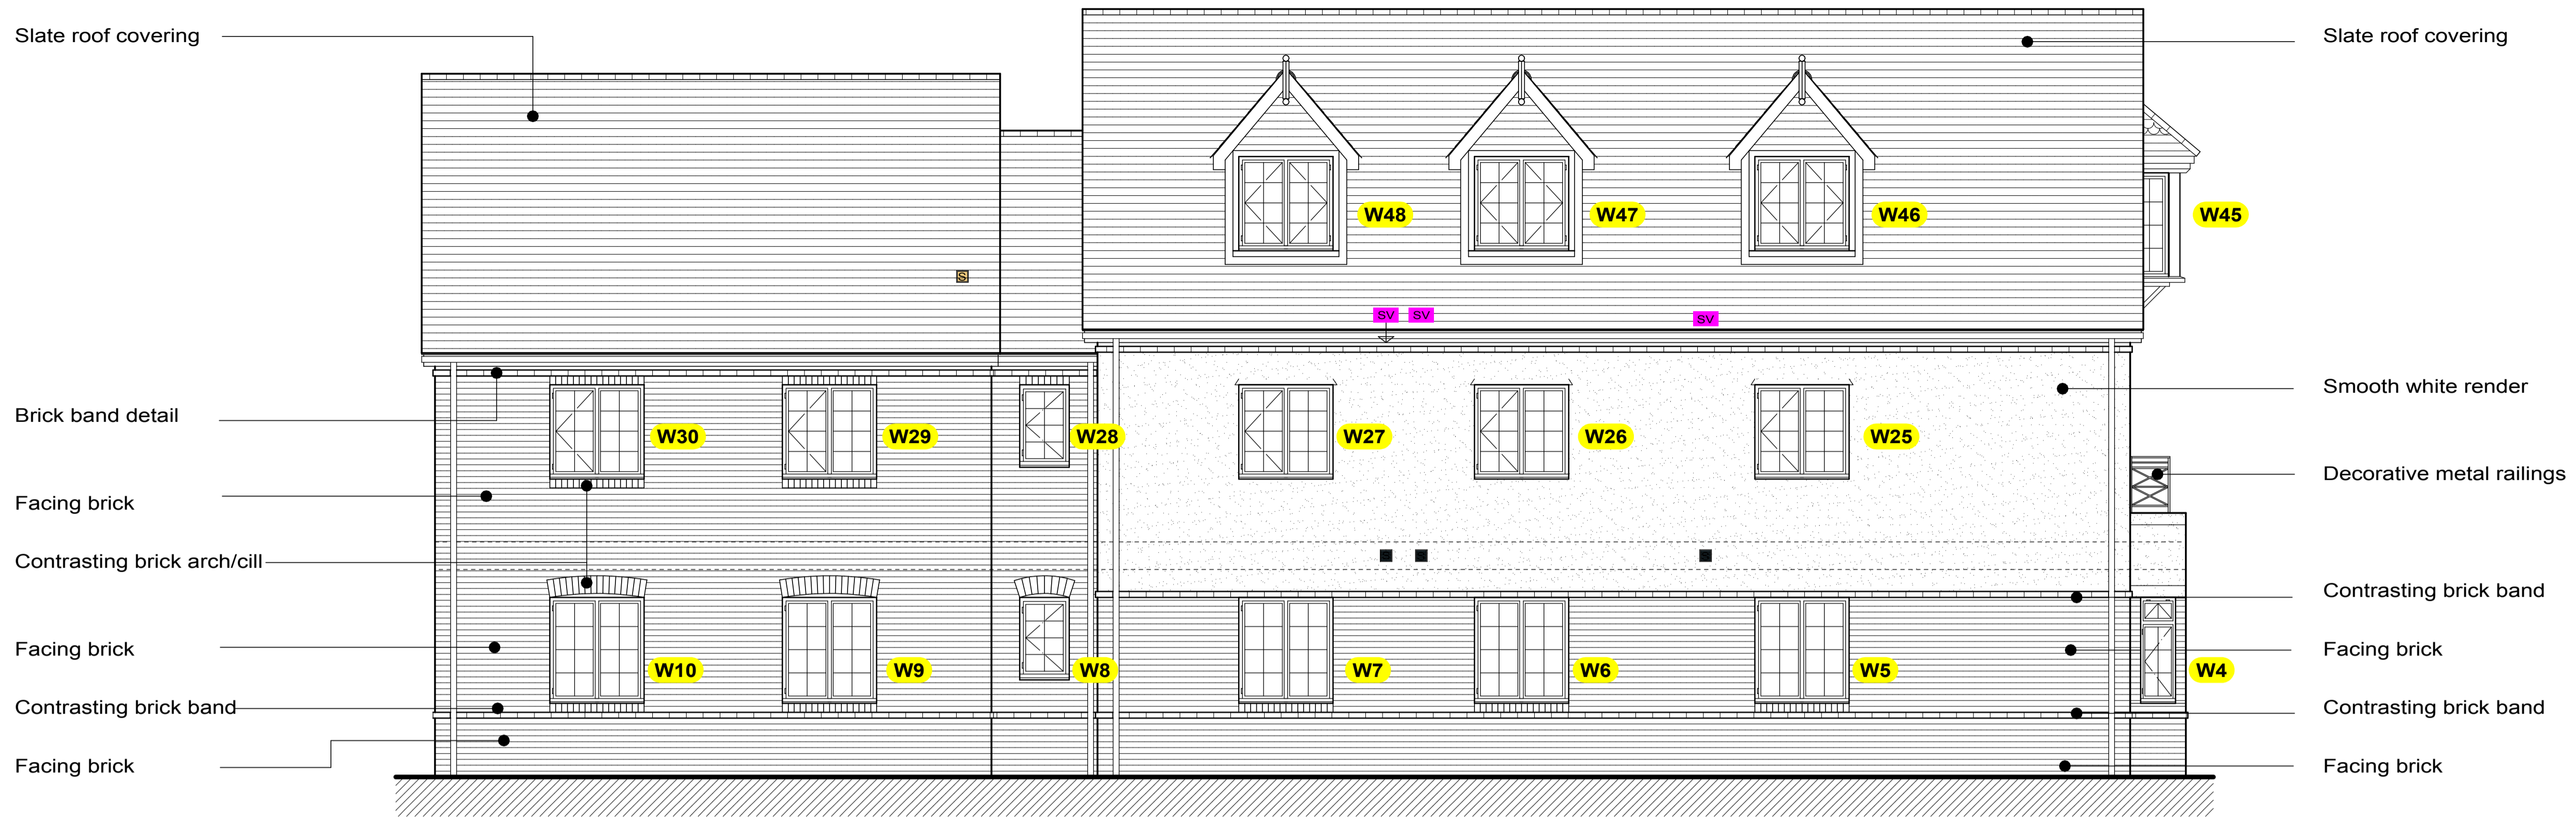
Slate roof covering

Slate roof covering

S

W48

W47

W46

W45

SV SV SV

Brick band detail

Smooth white render

W30

W29

W28

W27

W26

W25

Facing brick

Decorative metal railings

Contrasting brick arch/cill

Contrasting brick band

Facing brick

Facing brick

W10

W9

W8

W7

W6

W5

W4

Contrasting brick band

Contrasting brick band

Facing brick

Facing brick